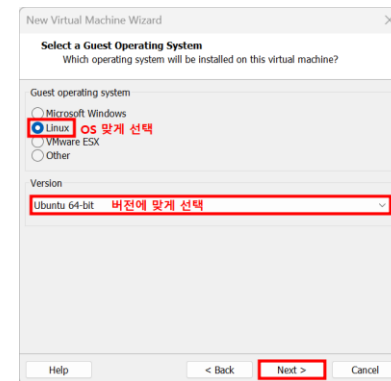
New Virtual Machine Wizard

Select a Guest Operating System
Which operating system will be installed on this virtual machine?

Guest operating system

Microsoft Windows
Linux OS 맞게 선택
VMware ESX
Other

Version

Ubuntu 64-bit 버전에 맞게 선택

Help
< Back
Next >
Cancel